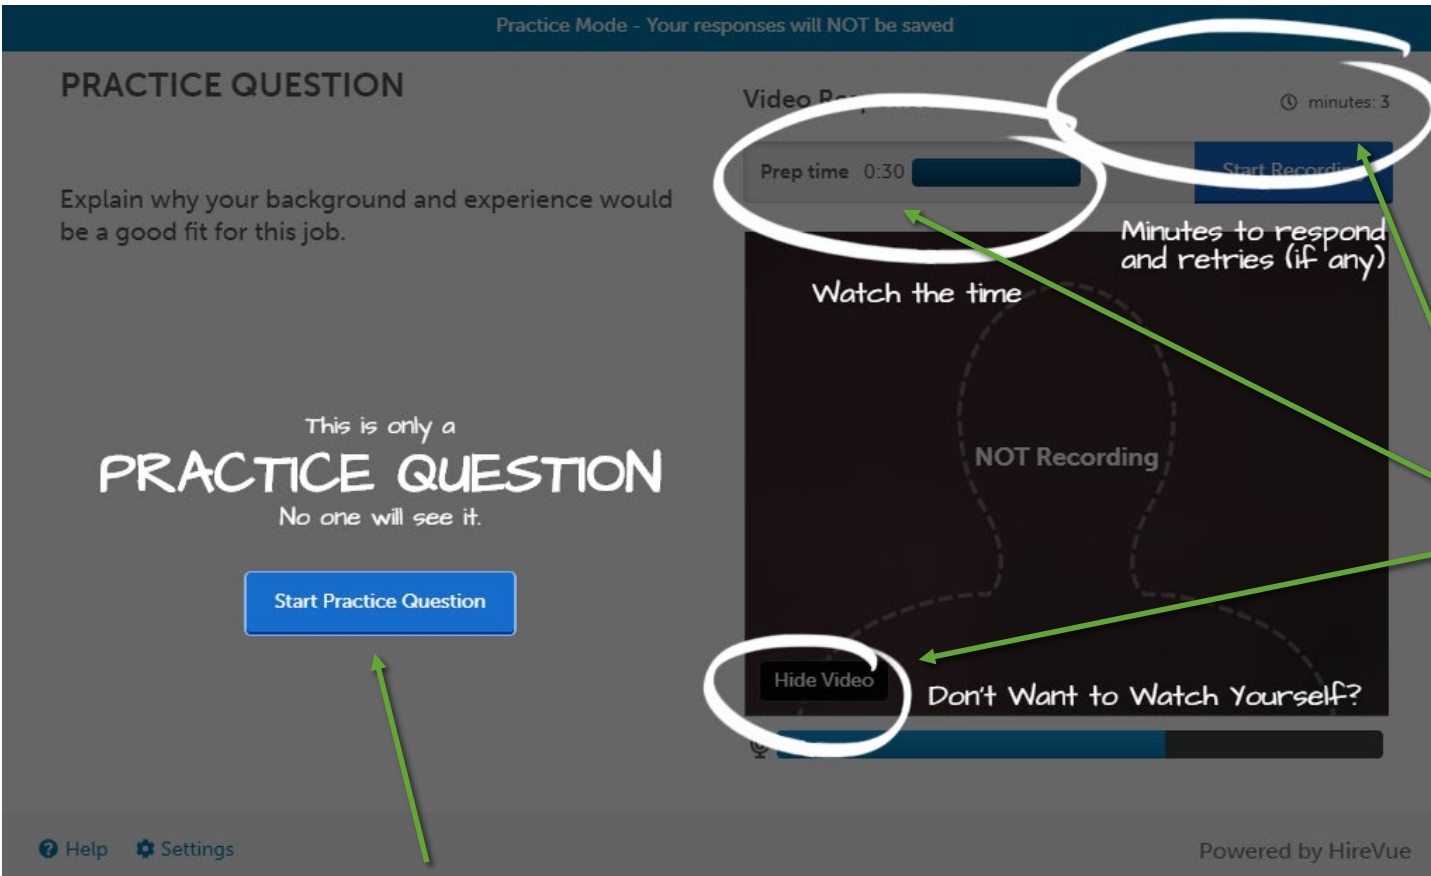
Practice Mode - Your responses will NOT be saved

PRACTICE QUESTION

Video R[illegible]

minutes: 3

Prep time 0:30

Start Recordi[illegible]

Explain why your background and experience would be a good fit for this job.

Minutes to respond and retries (if any)

Watch the time

NOT Recording

This is only a

PRACTICE QUESTION

No one will see it.

Start Practice Question

Hide Video

Don't Want to Watch Yourself?

Help Settings

Powered by HireVue